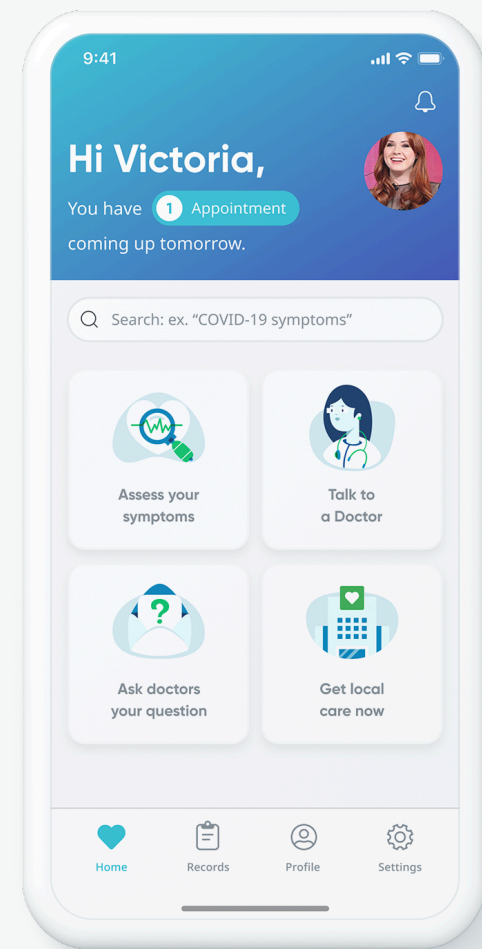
9:41

Hi Victoria,

You have 1 Appointment coming up tomorrow.

Search: ex. "COVID-19 symptoms"

Assess your symptoms

Talk to a Doctor

?

Ask doctors your question

Get local care now

Home

Records

Profile

Settings